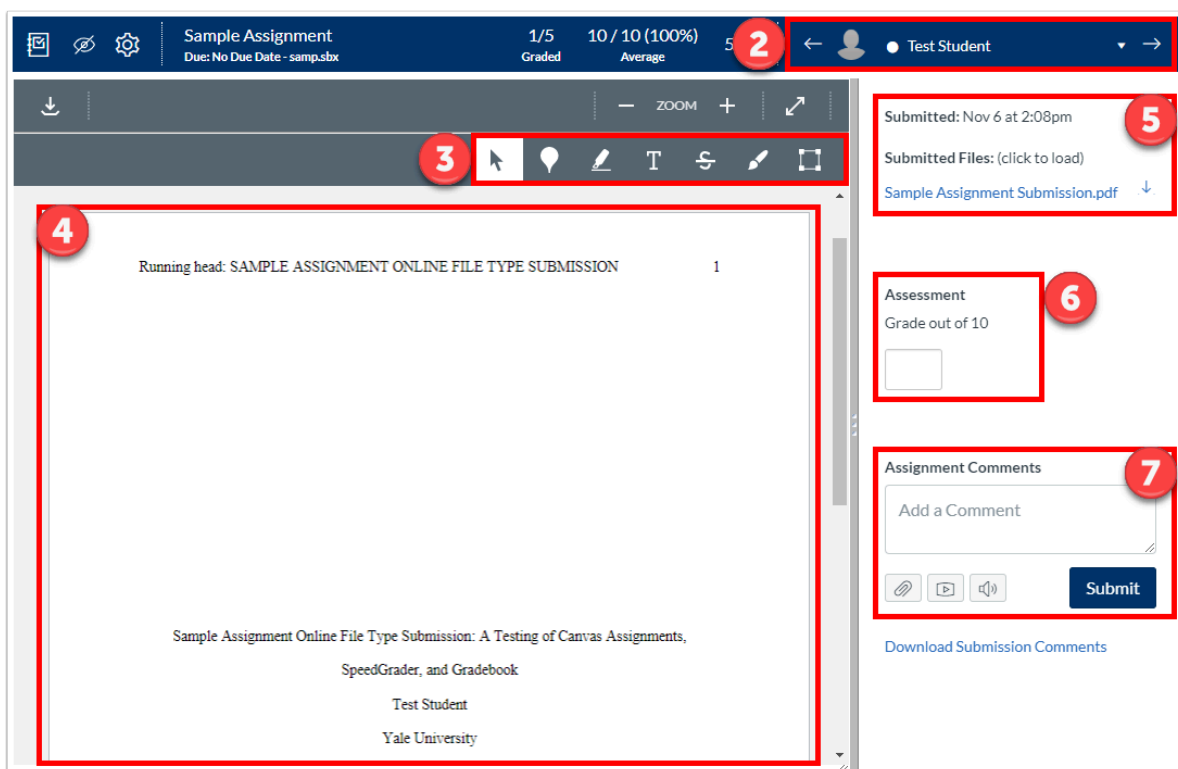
Sample Assignment
Due: No Due Date - samp.sbx

1/5
Graded

10 / 10 (100%)
Average

5

2

Test Student

ZOOM

3

4

Running head: SAMPLE ASSIGNMENT ONLINE FILE TYPE SUBMISSION 1

Sample Assignment Online File Type Submission: A Testing of Canvas Assignments, SpeedGrader, and Gradebook

Test Student

Yale University

Submitted: Nov 6 at 2:08pm

5

Submitted Files: (click to load)

Sample Assignment Submission.pdf

Assessment

6

Grade out of 10

Assignment Comments

7

Add a Comment

Submit

Download Submission Comments